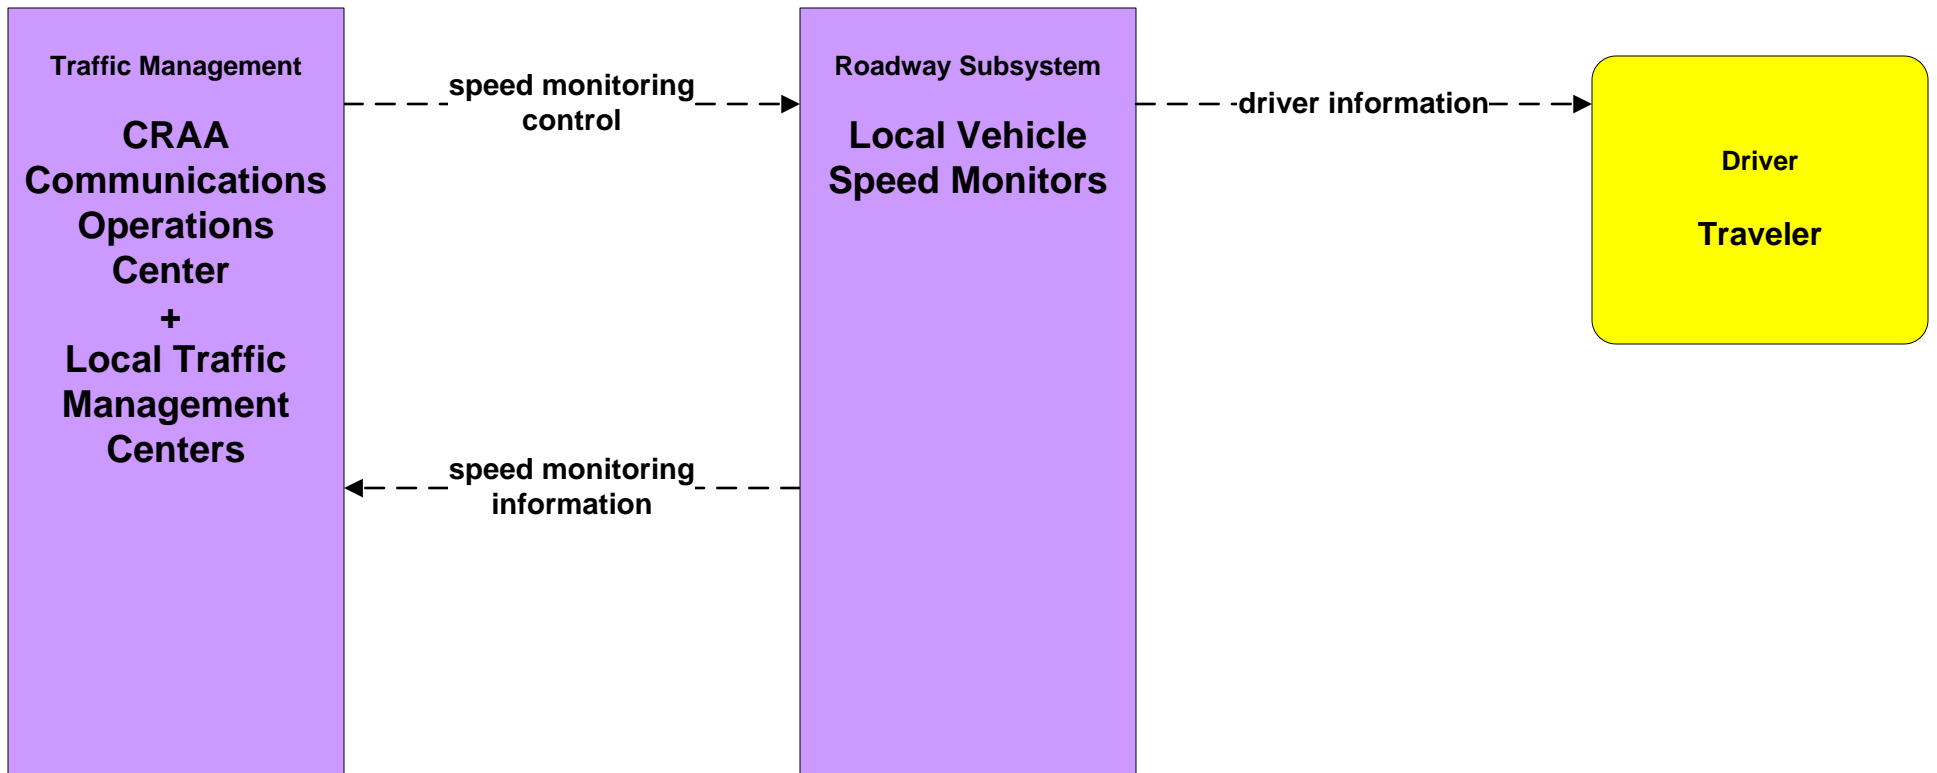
Traffic Management

CRAA Communications Operations Center
+
Local Traffic Management Centers

speed monitoring control

speed monitoring information

Roadway Subsystem

Local Vehicle Speed Monitors

driver information

Driver

Traveler